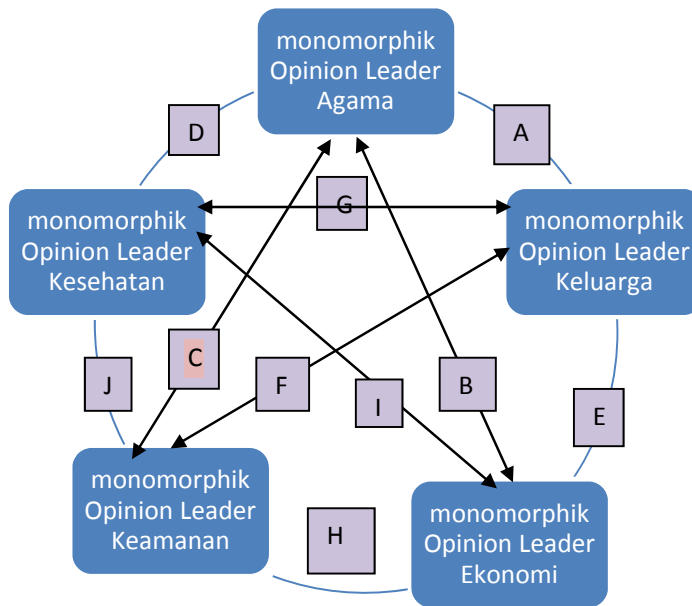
monomorphik Opinion Leader Agama

D

A

G

monomorphik Opinion Leader Kesehatan

monomorphik Opinion Leader Keluarga

C

J

F

I

B

E

monomorphik Opinion Leader Keamanan

H

monomorphik Opinion Leader Ekonomi